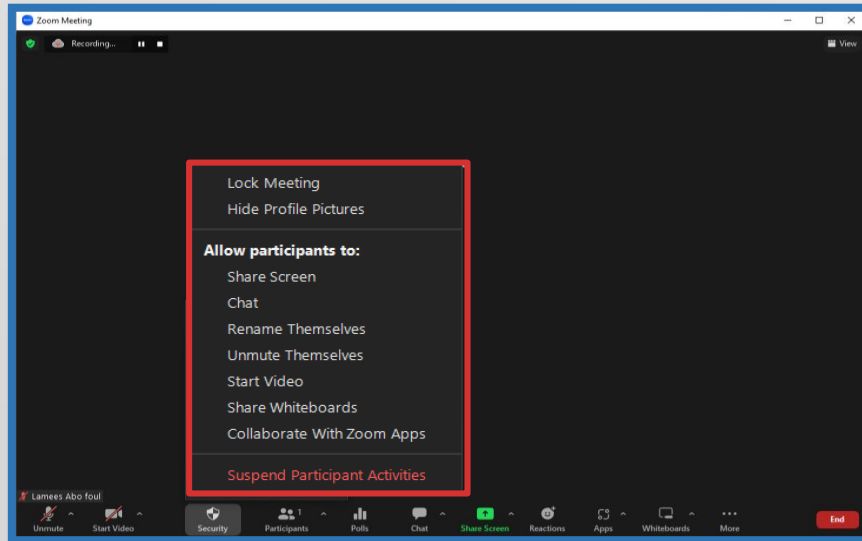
Zoom Meeting

Recording...

View

Lock Meeting
Hide Profile Pictures

Allow participants to:
Share Screen
Chat
Rename Themselves
Unmute Themselves
Start Video
Share Whiteboards
Collaborate With Zoom Apps

Suspend Participant Activities

Lamees Abo foul

Unmute
Start Video
Security
Participants 1
Polls
Chat
Share Screen
Reactions
Apps
Whiteboards
More
End